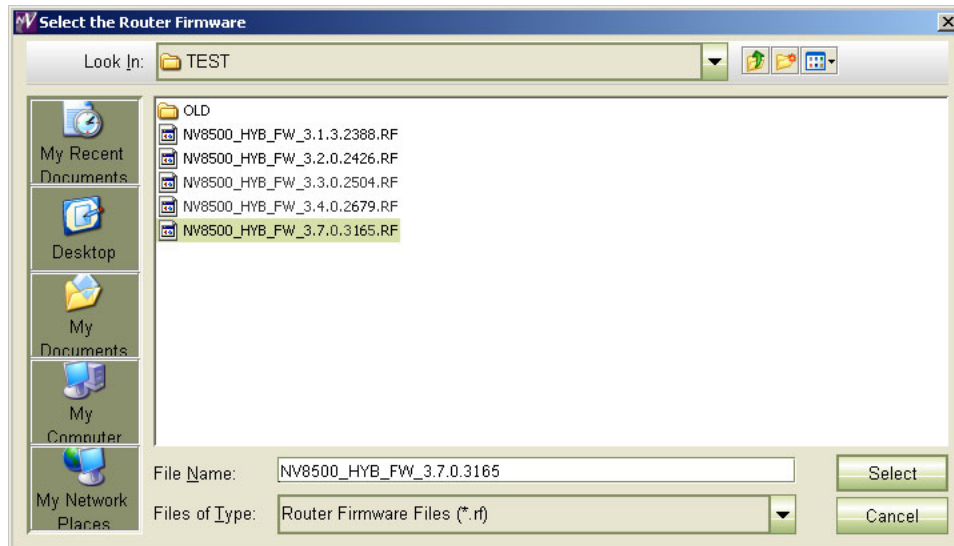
Select the Router Firmware

Look In: TEST

My Recent Documents

Desktop

My Documents

My Computer

My Network Places

OLD
NV8500_HYB_FW_3.1.3.2388.RF
NV8500_HYB_FW_3.2.0.2426.RF
NV8500_HYB_FW_3.3.0.2504.RF
NV8500_HYB_FW_3.4.0.2679.RF
NV8500_HYB_FW_3.7.0.3165.RF

File Name: NV8500_HYB_FW_3.7.0.3165

Files of Type: Router Firmware Files (*.rf)

Select

Cancel